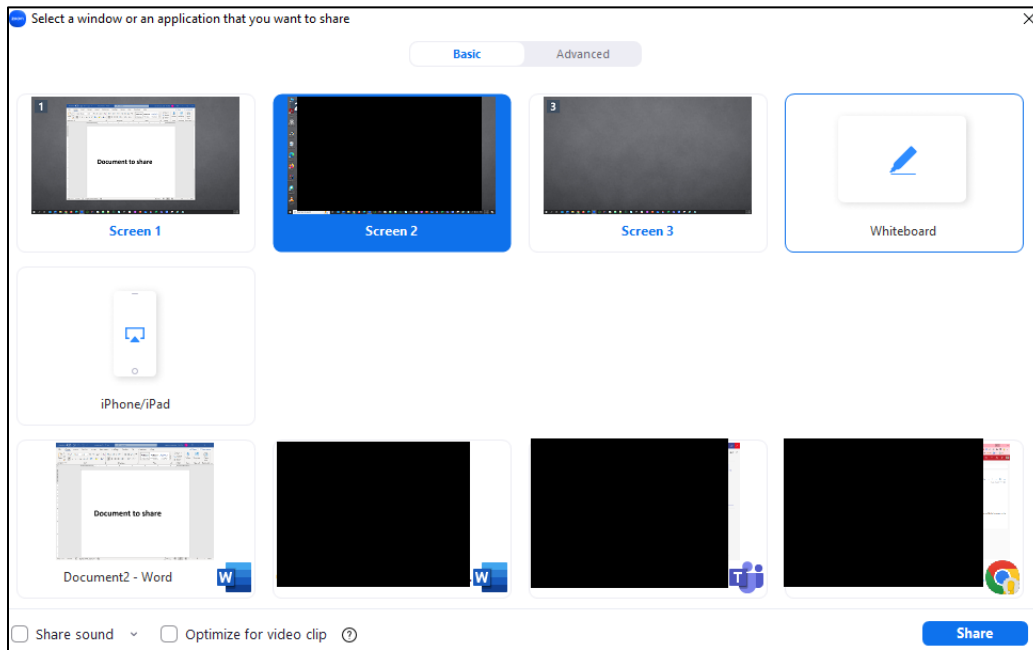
Select a window or an application that you want to share

Basic Advanced

1 Document to share
Screen 1

2
Screen 2

3
Screen 3

Whiteboard

iPhone/iPad

Document to share
Document2 - Word

Share sound Optimize for video clip ?

Share